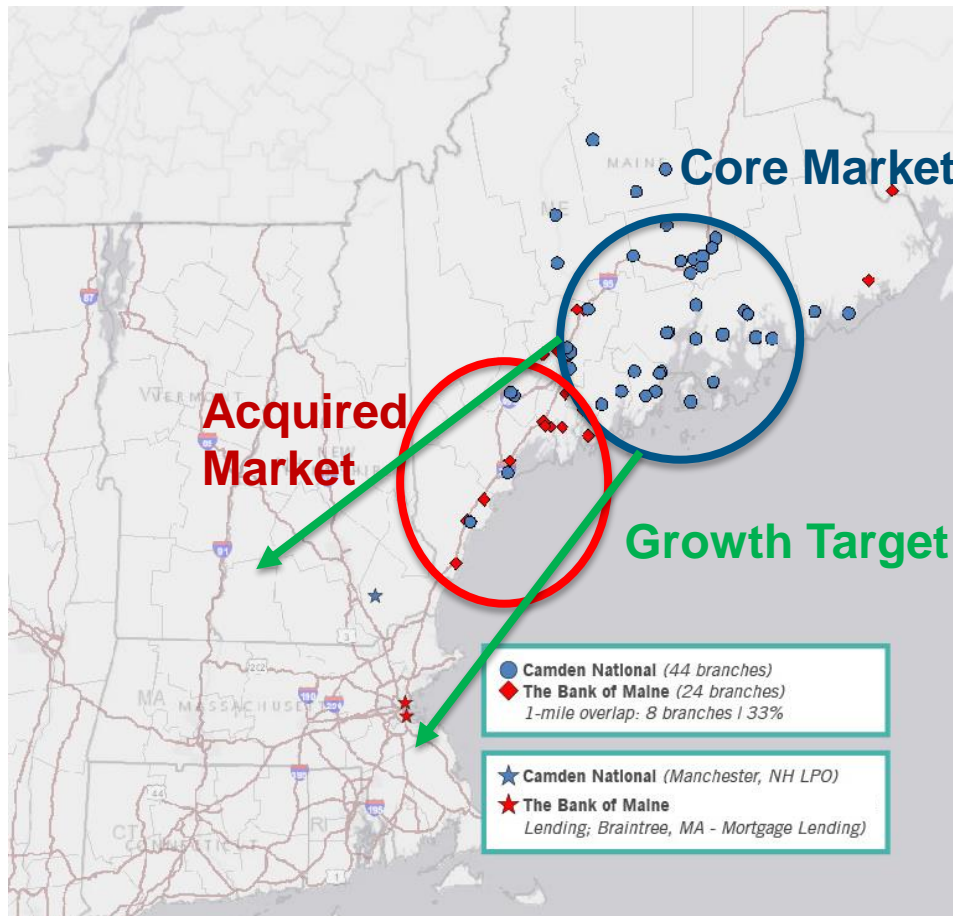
MAINE

Core Market

VERMONT

NEW HAMPSHIRE

Acquired Market

Growth Target

MA MASSACHUSETTS

CT CONNECTICUT

RI

Camden National (44 branches)
The Bank of Maine (24 branches)
1-mile overlap: 8 branches | 33%

Camden National (Manchester, NH LPO)
The Bank of Maine
Lending; Braintree, MA - Mortgage Lending)